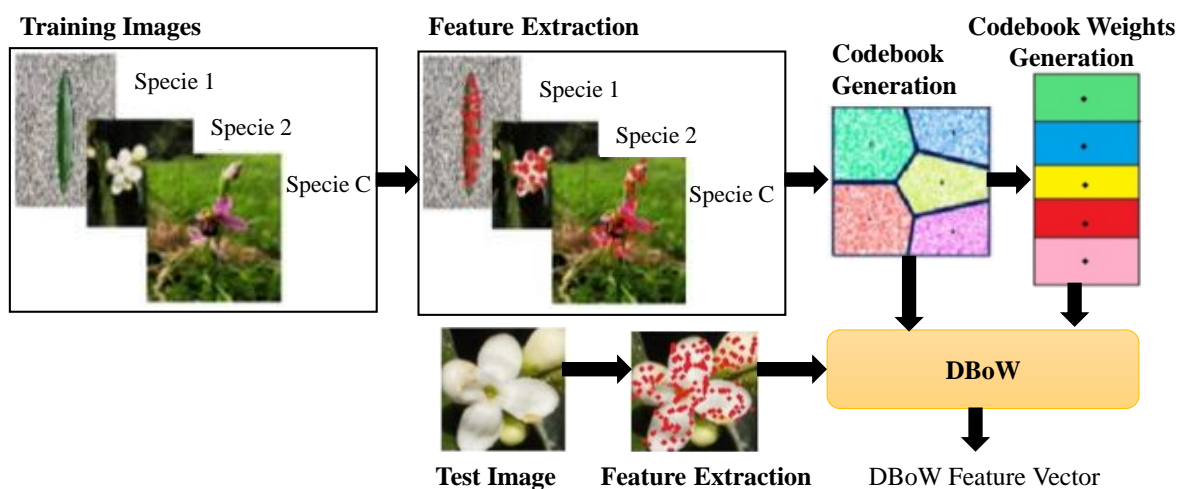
Training Images

Specie 1

Specie 2

Specie C

Feature Extraction

Specie 1

Specie 2

Specie C

Codebook Generation

Codebook Weights Generation

DBoW

Test Image

Feature Extraction

DBoW Feature Vector